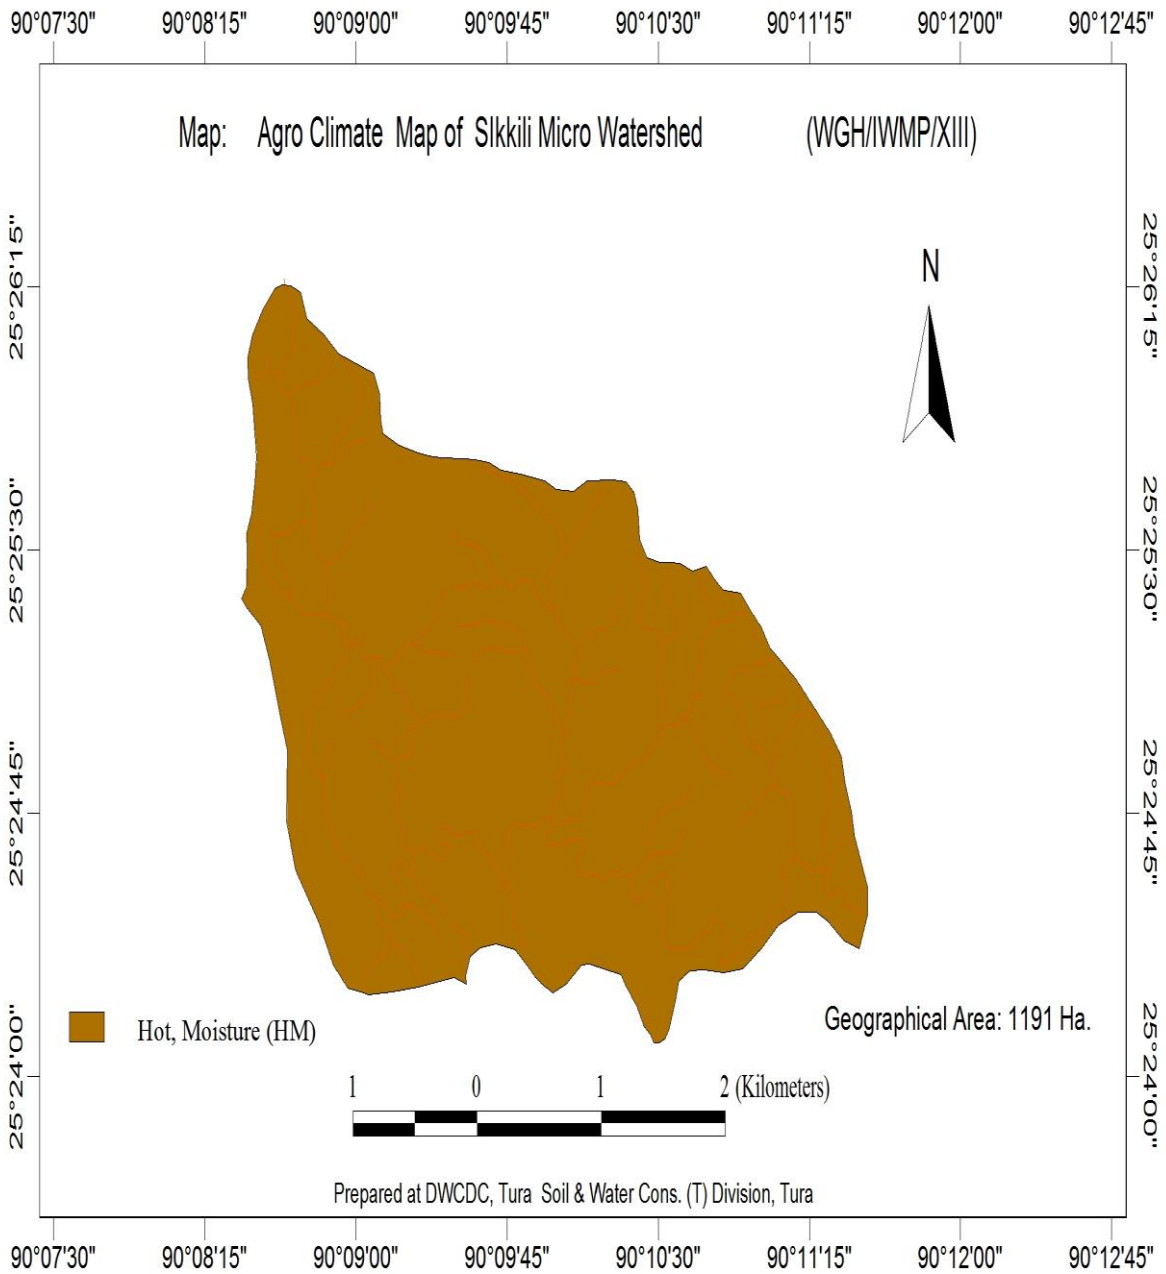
90°07'30" 90°08'15" 90°09'00" 90°09'45" 90°10'30" 90°11'15" 90°12'00" 90°12'45"

Map: Agro Climate Map of SIkkili Micro Watershed (WGH/IWMP/XIII)

25°26'15"
25°25'30"
25°24'45"
25°24'00"

N

25°26'15"
25°25'30"
25°24'45"
25°24'00"

Hot, Moisture (HM)

Geographical Area: 1191 Ha.

1 0 1 2 (Kilometers)

Prepared at DWCDC, Tura Soil & Water Cons. (T) Division, Tura

90°07'30" 90°08'15" 90°09'00" 90°09'45" 90°10'30" 90°11'15" 90°12'00" 90°12'45"